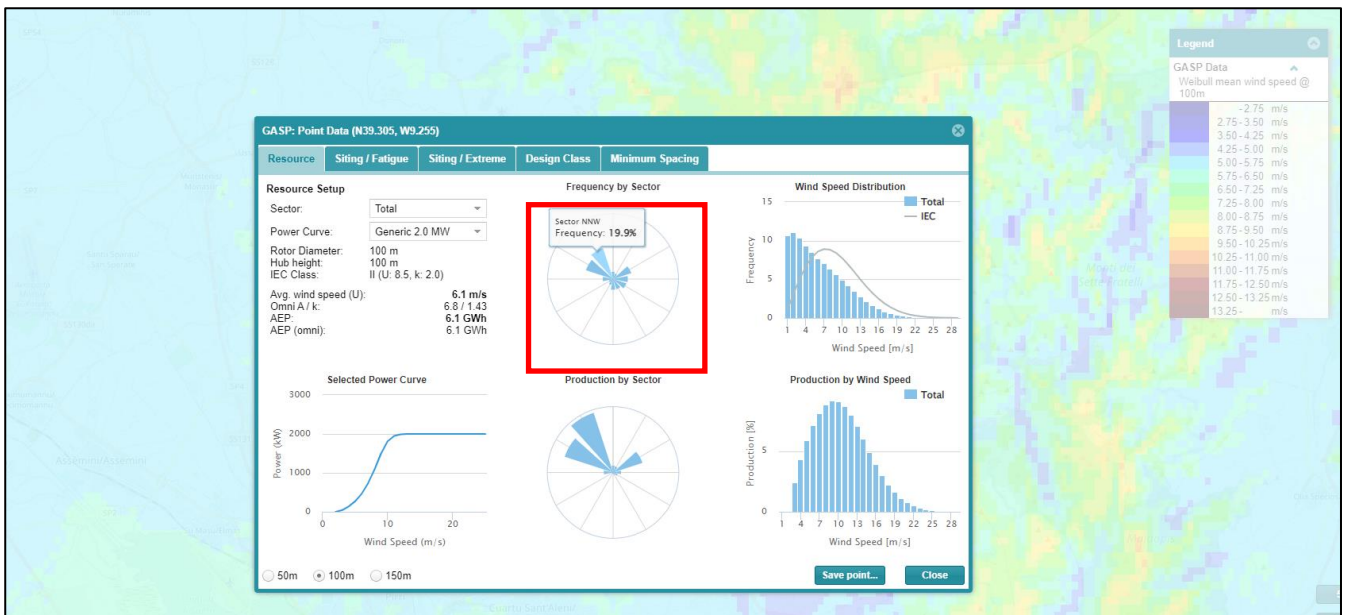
GASP: Point Data (N39.305, W9.255)

Resource | Siting / Fatigue | Siting / Extreme | Design Class | Minimum Spacing

Resource Setup

Sector: Total

Power Curve: Generic 2.0 MW

Rotor Diameter: 100 m
Hub height: 100 m
IEC Class: II (U: 8.5, k: 2.0)

Avg. wind speed (U): 6.1 m/s
Omni A / k: 6.8 / 1.43
AEP: 6.1 GWh
AEP (omni): 6.1 GWh

Frequency by Sector

Sector NNW
Frequency: 19.9%

Wind Speed Distribution

Total
IEC

15
10
5
0
Frequency
1 4 7 10 13 16 19 22 25 28
Wind Speed [m/s]

Selected Power Curve

3000
2000
1000
0
Power (kW)
0 10 20
Wind Speed (m/s)

Production by Sector

Production by Wind Speed

Total

5
0
Production [%]
1 4 7 10 13 16 19 22 25 28
Wind Speed [m/s]

50m 100m 150m

Save point... Close

Legend

GASP Data
Weibull mean wind speed @ 100m

- 2.75 m/s
2.75 - 3.50 m/s
3.50 - 4.25 m/s
4.25 - 5.00 m/s
5.00 - 5.75 m/s
5.75 - 6.50 m/s
6.50 - 7.25 m/s
7.25 - 8.00 m/s
8.00 - 8.75 m/s
8.75 - 9.50 m/s
9.50 - 10.25 m/s
10.25 - 11.00 m/s
11.00 - 11.75 m/s
11.75 - 12.50 m/s
12.50 - 13.25 m/s
13.25 - m/s

Assemini/Assemini